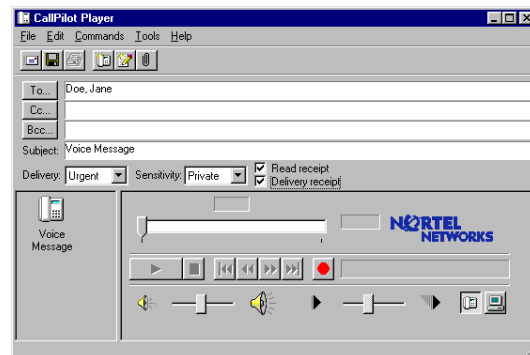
CallPilot Player

File Edit Commands Tools Help

To...
Doe, Jane
Cc...
Bcc...
Subject: Voice Message

Delivery: Urgent
Sensitivity: Private
Read receipt
Delivery receipt

Voice Message

NORTEL NETWORKS